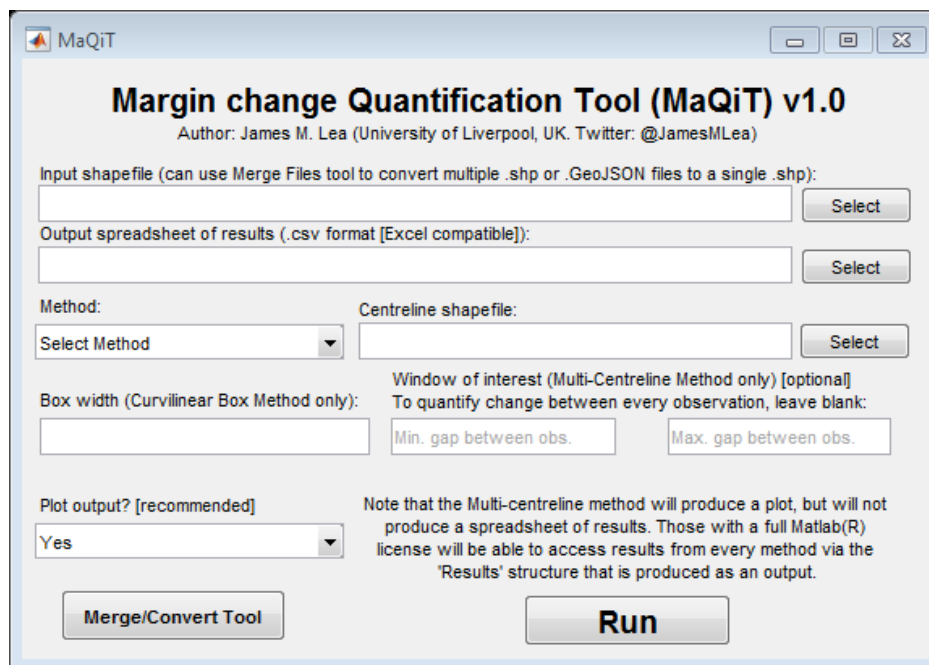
MaQiT

Margin change Quantification Tool (MaQiT) v1.0
Author: James M. Lea (University of Liverpool, UK. Twitter: @JamesMLea)

Input shapefile (can use Merge Files tool to convert multiple .shp or .GeoJSON files to a single .shp):
Select

Output spreadsheet of results (.csv format [Excel compatible]):
Select

Method:
Select Method

Centreline shapefile:
Select

Box width (Curvilinear Box Method only):

Window of interest (Multi-Centreline Method only) [optional]
To quantify change between every observation, leave blank:
Min. gap between obs.
Max. gap between obs.

Plot output? [recommended]
Yes

Note that the Multi-centreline method will produce a plot, but will not produce a spreadsheet of results. Those with a full Matlab(R) license will be able to access results from every method via the 'Results' structure that is produced as an output.

Merge/Convert Tool

Run